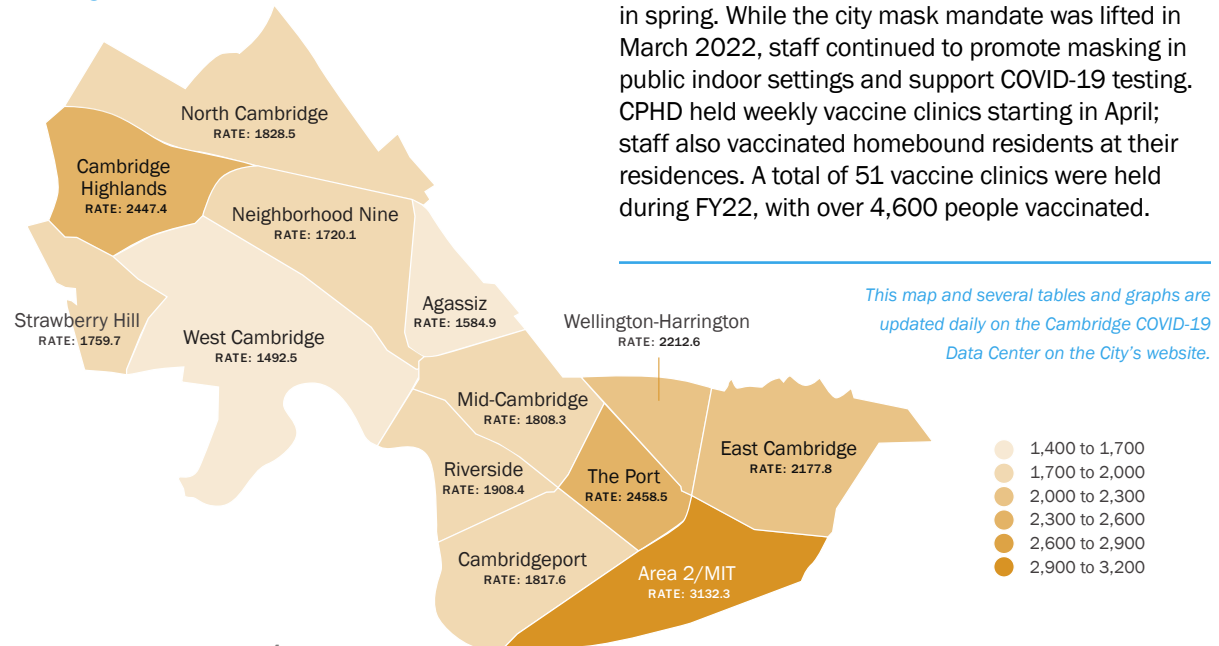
in spring. While the city mask mandate was lifted in March 2022, staff continued to promote masking in public indoor settings and support COVID-19 testing. CPHD held weekly vaccine clinics starting in April; staff also vaccinated homebound residents at their residences. A total of 51 vaccine clinics were held during FY22, with over 4,600 people vaccinated.

This map and several tables and graphs are updated daily on the Cambridge COVID-19 Data Center on the City's website.

North Cambridge
RATE: 1828.5

Cambridge Highlands
RATE: 2447.4

Neighborhood Nine
RATE: 1720.1

Agassiz
RATE: 1584.9

Strawberry Hill
RATE: 1759.7

West Cambridge
RATE: 1492.5

Wellington-Harrington
RATE: 2212.6

Mid-Cambridge
RATE: 1808.3

Riverside
RATE: 1908.4

The Port
RATE: 2458.5

East Cambridge
RATE: 2177.8

Cambridgeport
RATE: 1817.6

Area 2/MIT
RATE: 3132.3

1,400 to 1,700
1,700 to 2,000
2,000 to 2,300
2,300 to 2,600
2,600 to 2,900
2,900 to 3,200